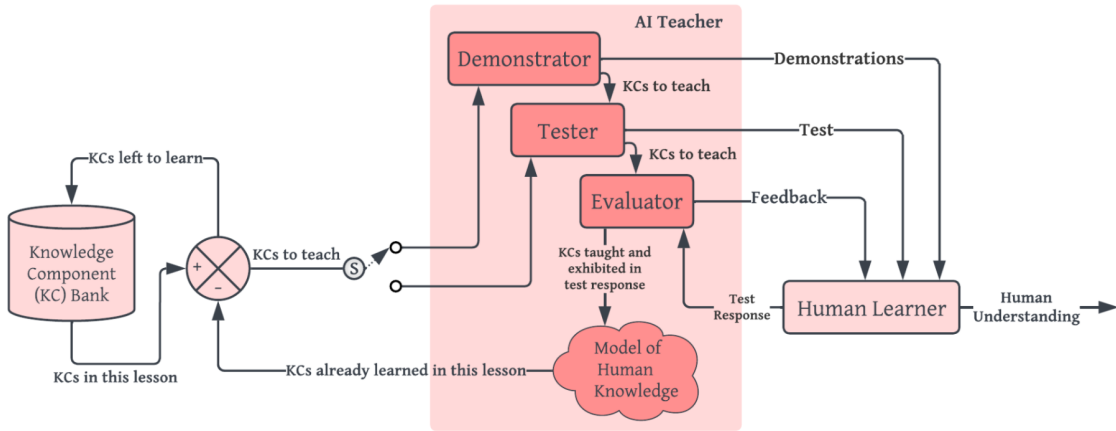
AI Teacher

Demonstrator

KCs to teach

Tester

KCs to teach

Evaluator

Demonstrations

Test

Feedback

KCs left to learn

Knowledge Component (KC) Bank

+

−

KCs to teach

S

KCs taught and exhibited in test response

Test Response

Human Learner

Human Understanding

KCs in this lesson

KCs already learned in this lesson

Model of Human Knowledge